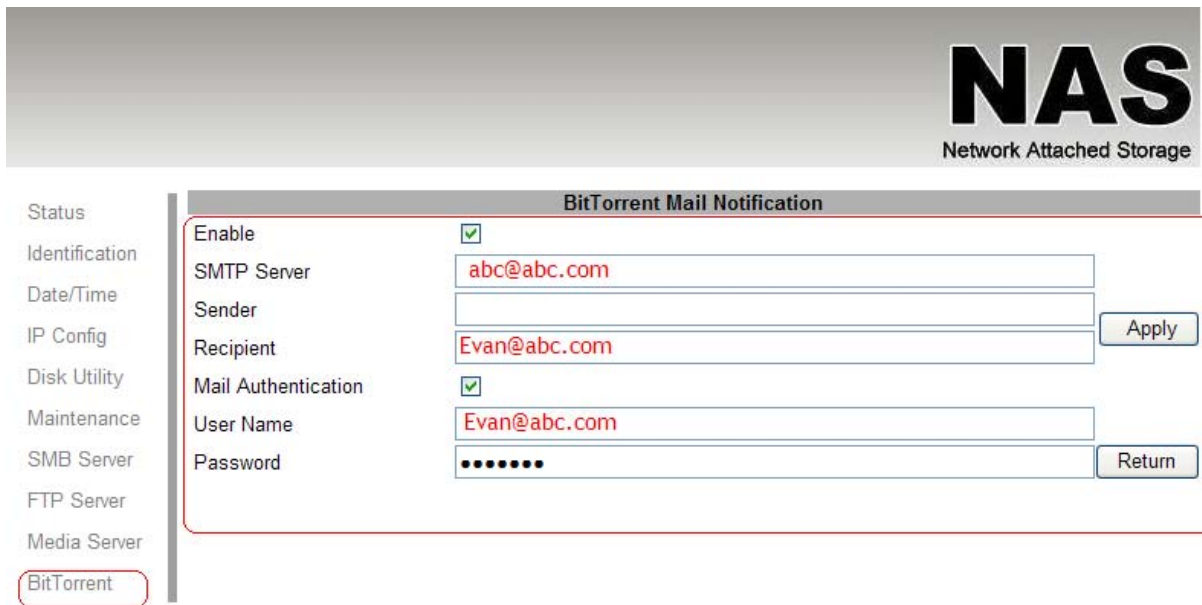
NAS
Network Attached Storage

Status
Identification
Date/Time
IP Config
Disk Utility
Maintenance
SMB Server
FTP Server
Media Server
BitTorrent

BitTorrent Mail Notification

Enable
SMTP Server abc@abc.com
Sender
Recipient Evan@abc.com
Mail Authentication
User Name Evan@abc.com
Password •••••••

Apply
Return